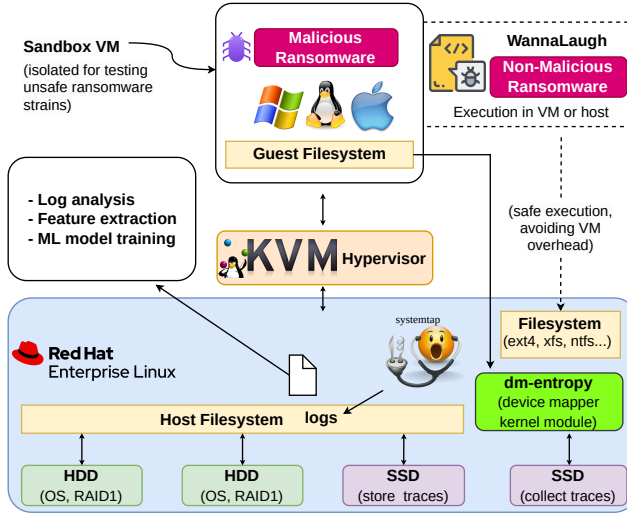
Sandbox VM
(isolated for testing unsafe ransomware strains)

Malicious Ransomware

Guest Filesystem

WannaLaugh

Non-Malicious Ransomware

Execution in VM or host

(safe execution, avoiding VM overhead)

- Log analysis
- Feature extraction
- ML model training

KVM Hypervisor

systemtap

Red Hat Enterprise Linux

Filesystem
(ext4, xfs, ntfs...)

dm-entropy
(device mapper kernel module)

Host Filesystem

logs

HDD
(OS, RAID1)

HDD
(OS, RAID1)

SSD
(store traces)

SSD
(collect traces)